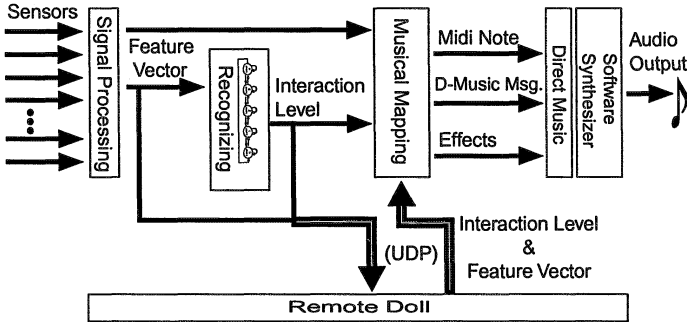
Sensors

Signal Processing

Feature Vector

Recognizing

Interaction Level

Musical Mapping

Midi Note

D-Music Msg.

Effects

Direct Music

Software Synthesizer

Audio Output

(UDP)

Interaction Level & Feature Vector

Remote Doll